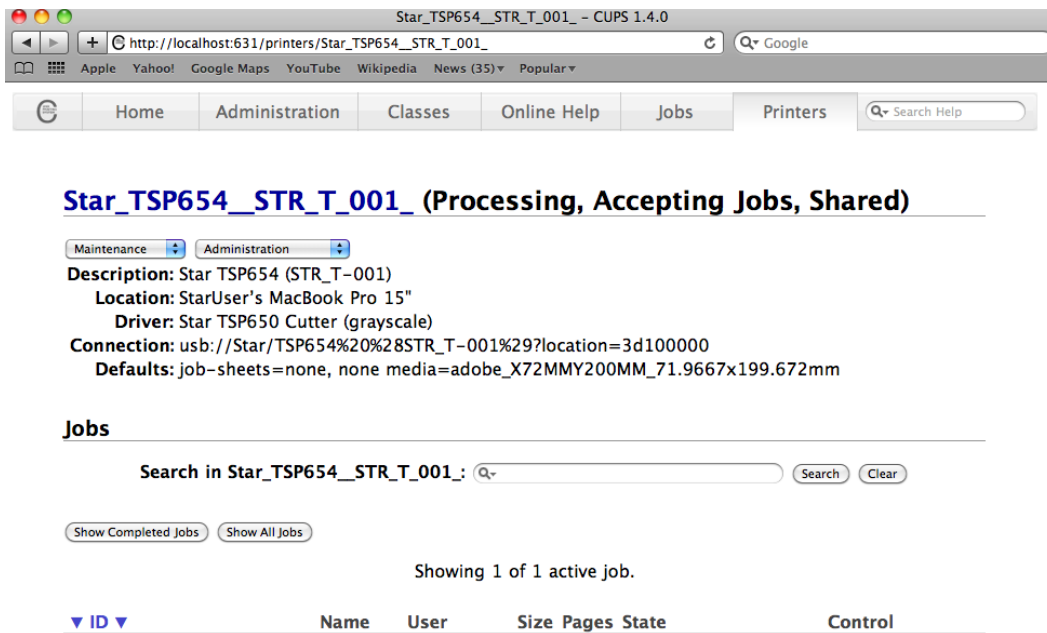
Star_TSP654__STR_T_001_ - CUPS 1.4.0

http://localhost:631/printers/Star_TSP654__STR_T_001_

Google

Apple Yahoo! Google Maps YouTube Wikipedia News (35) ▾ Popular ▾

Home Administration Classes Online Help Jobs Printers Search Help

Star_TSP654__STR_T_001_ (Processing, Accepting Jobs, Shared)

Maintenance Administration

Description: Star TSP654 (STR_T-001)
Location: StarUser's MacBook Pro 15"
Driver: Star TSP650 Cutter (grayscale)
Connection: usb://Star/TSP654%20%28STR_T-001%29?location=3d100000
Defaults: job-sheets=none, none media=adobe_X72MMY200MM_71.9667x199.672mm

Jobs

Search in Star_TSP654__STR_T_001_: Search Clear

Show Completed Jobs Show All Jobs

Showing 1 of 1 active job.

| ▼ ID ▼ | Name | User | Size | Pages | State | Control |
|---|---|---|---|---|---|---|